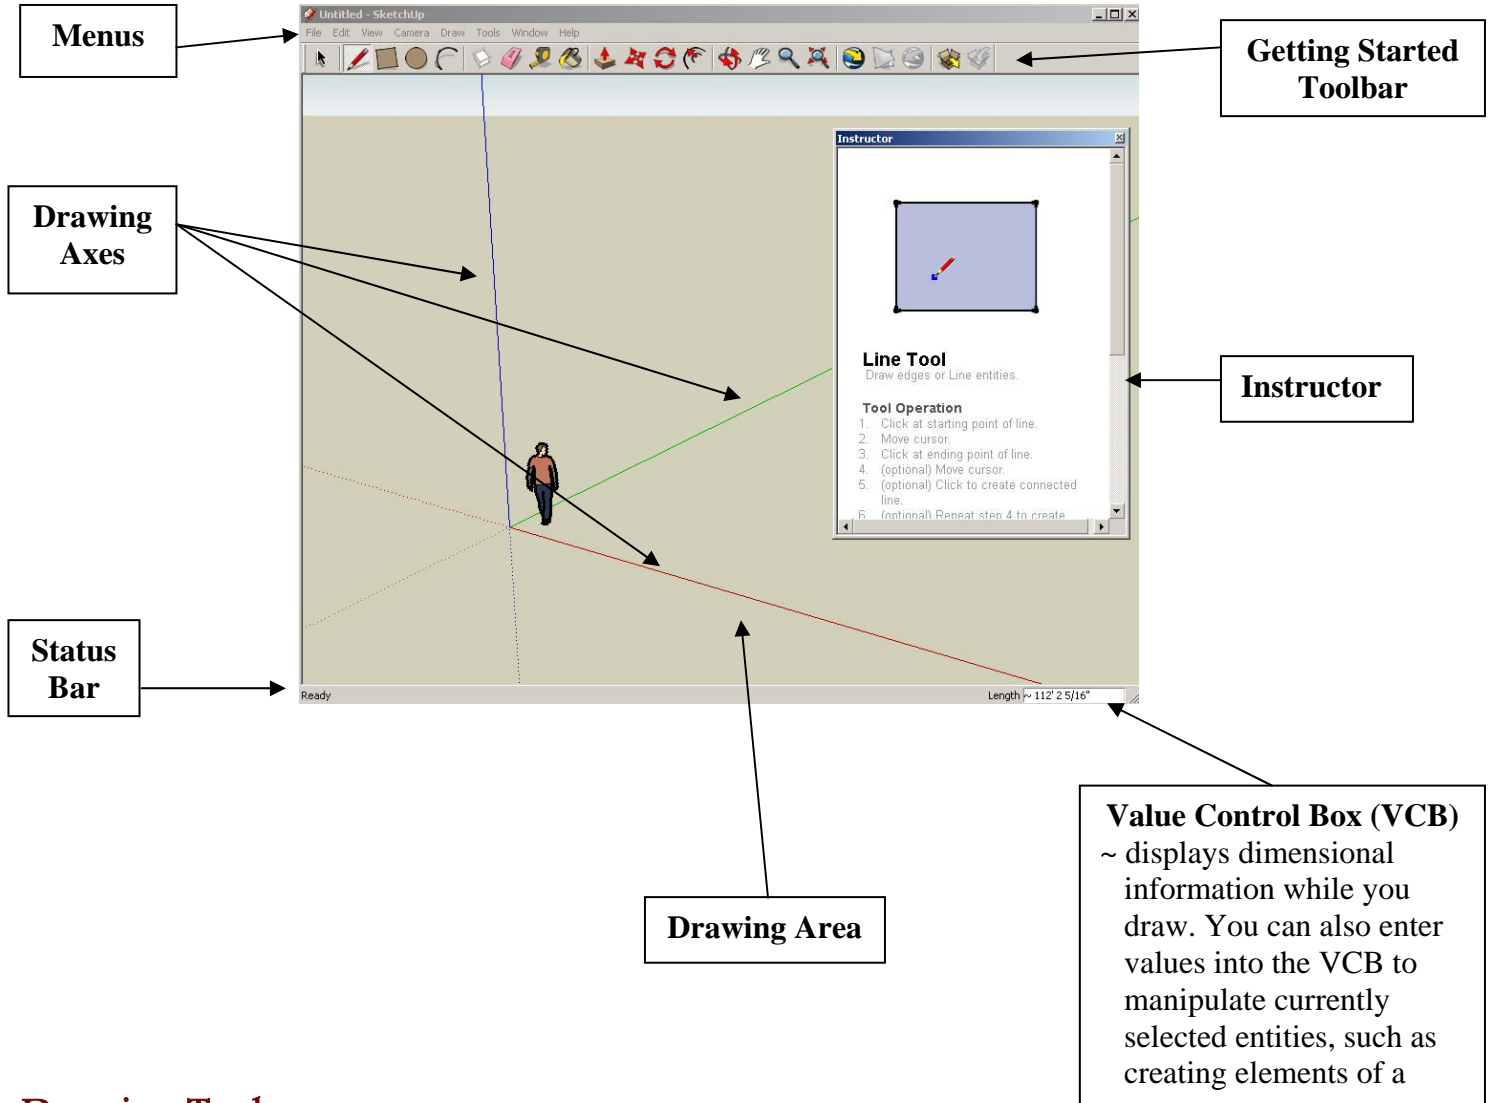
Menus

Untitled - SketchUp

File Edit View Camera Draw Tools Window Help

Getting Started Toolbar

Drawing Axes

Instructor

Line Tool
Draw edges or Line entities.

Tool Operation
1. Click at starting point of line.
2. Move cursor.
3. Click at ending point of line.
4. (optional) Move cursor.
5. (optional) Click to create connected line.
6. (optional) Repeat step 4 to create

Instructor

Status Bar

Ready

Length ~ 112' 2 5/16"

Drawing Area

Value Control Box (VCB)
~ displays dimensional information while you draw. You can also enter values into the VCB to manipulate currently selected entities, such as creating elements of a

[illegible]